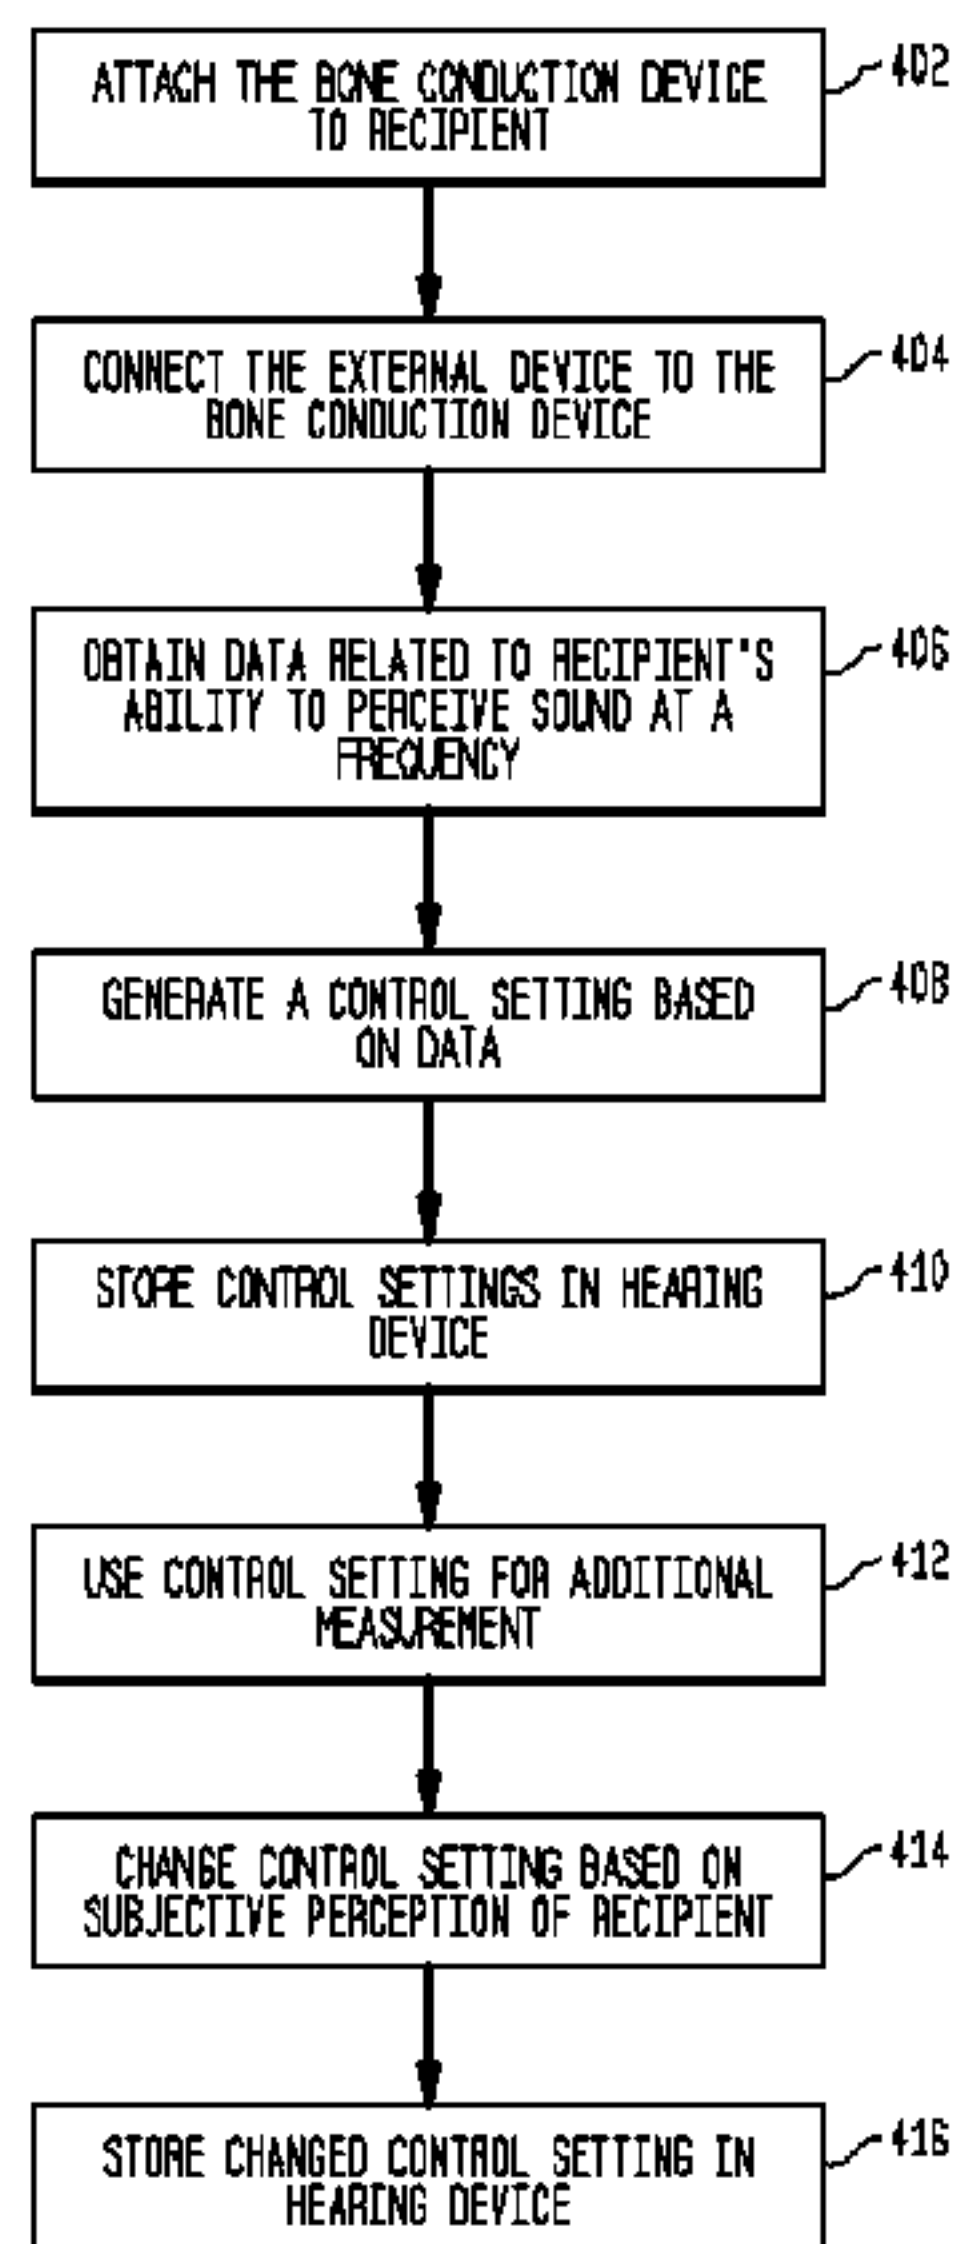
ATTACH THE BONE CONDUCTION DEVICE TO RECIPIENT

402

CONNECT THE EXTERNAL DEVICE TO THE BONE CONDUCTION DEVICE

404

OBTAIN DATA RELATED TO RECIPIENT'S ABILITY TO PERCEIVE SOUND AT A FREQUENCY

406

GENERATE A CONTROL SETTING BASED ON DATA

408

STORE CONTROL SETTINGS IN HEARING DEVICE

410

USE CONTROL SETTING FOR ADDITIONAL MEASUREMENT

412

CHANGE CONTROL SETTING BASED ON SUBJECTIVE PERCEPTION OF RECIPIENT

414

STORE CHANGED CONTROL SETTING IN HEARING DEVICE

416